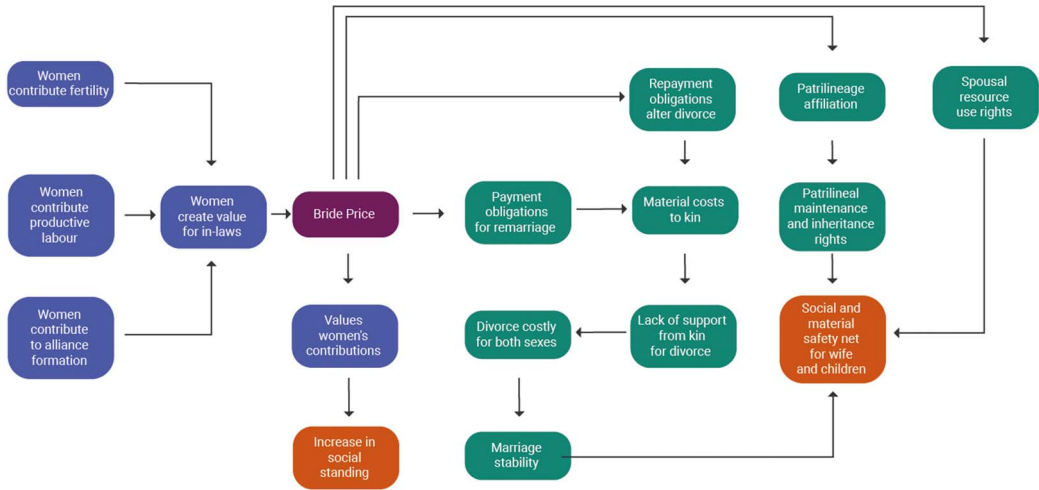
Women contribute fertility

Women contribute productive labour

Women contribute to alliance formation

Women create value for in-laws

Bride Price

Values women's contributions

Increase in social standing

Repayment obligations alter divorce

Payment obligations for remarriage

Material costs to kin

Lack of support from kin for divorce

Divorce costly for both sexes

Marriage stability

Patrilineage affiliation

Patrilineal maintenance and inheritance rights

Social and material safety net for wife and children

Spousal resource use rights